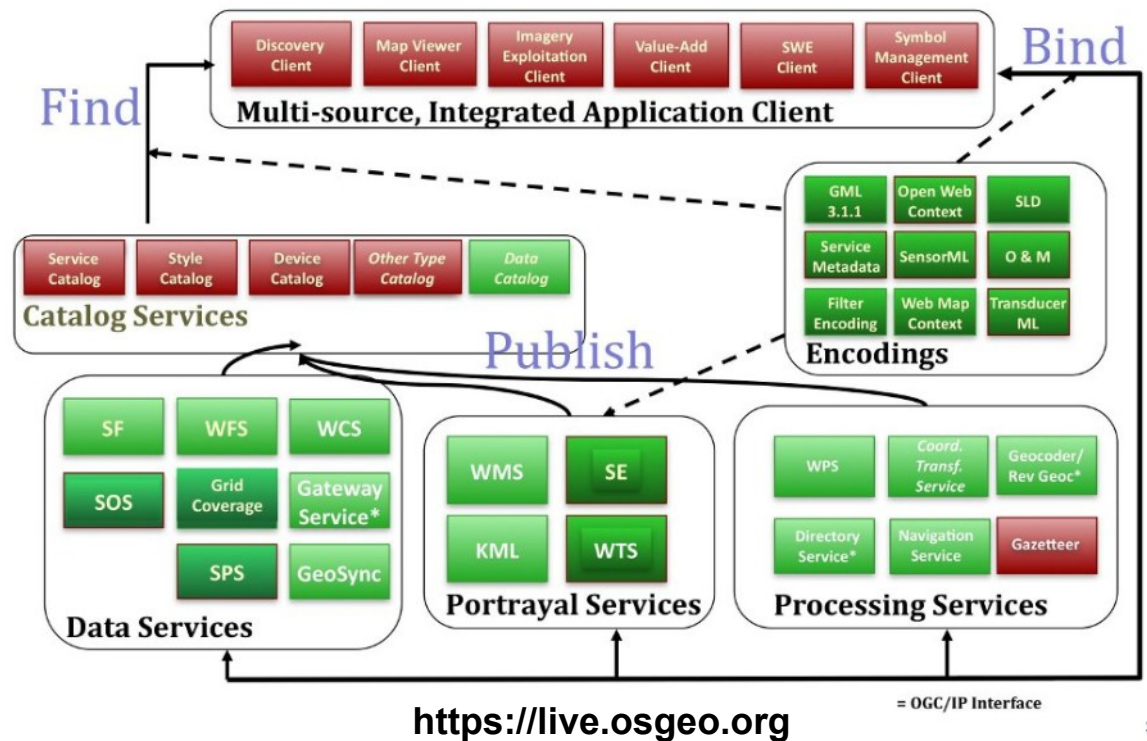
Discovery Client
Map Viewer Client
Imagery Exploitation Client
Value-Add Client
SWE Client
Symbol Management Client

Multi-source, Integrated Application Client

Find

Bind

GML 3.1.1
Open Web Context
SLD
Service Metadata
SensorML
O & M
Filter Encoding
Web Map Context
Transducer ML

Encodings

Service Catalog
Style Catalog
Device Catalog
Other Type Catalog
Data Catalog

Catalog Services

Publish

SF
WFS
WCS
SOS
Grid Coverage
Gateway Service*
SPS
GeoSync

Data Services

WMS
SE
KML
WTS

Portrayal Services

WPS
Coord. Transf. Service
Geocoder/ Rev Geoc*
Directory Service*
Navigation Service
Gazetteer

Processing Services

= OGC/IP Interface

https://live.osgeo.org